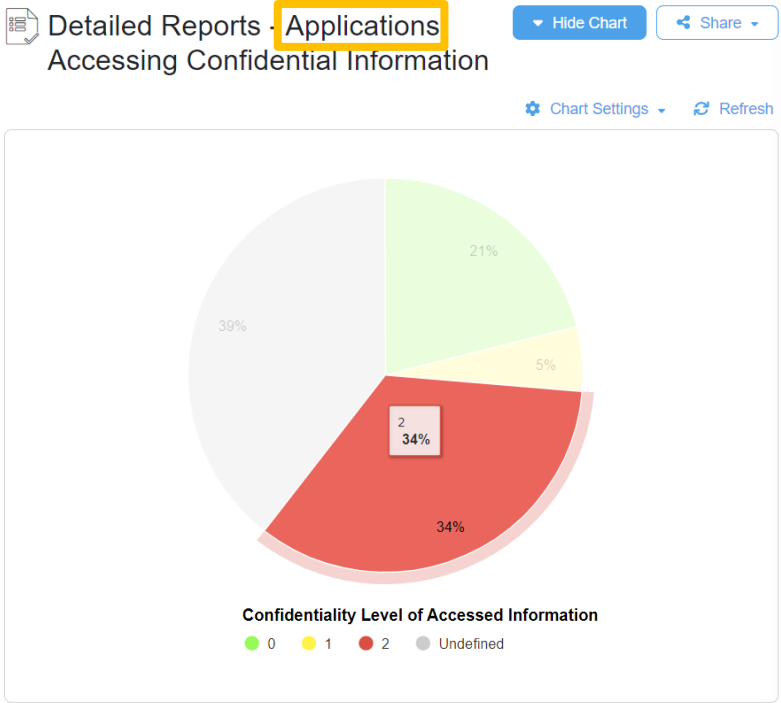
Detailed Reports - Applications Accessing Confidential Information

Hide Chart

Share

Chart Settings

Refresh

21%

5%

39%

2
34%

34%

Confidentiality Level of Accessed Information

0 1 2 Undefined